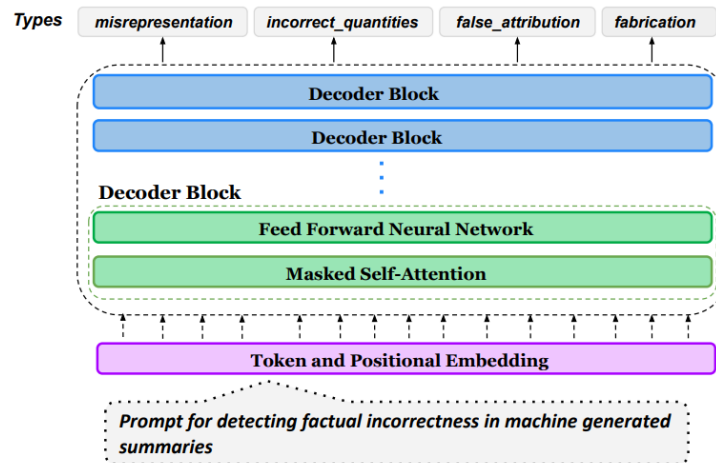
Types

misrepresentation

incorrect_quantities

false_attribution

fabrication

Decoder Block

Decoder Block

Decoder Block

Feed Forward Neural Network

Masked Self-Attention

Token and Positional Embedding

Prompt for detecting factual incorrectness in machine generated summaries